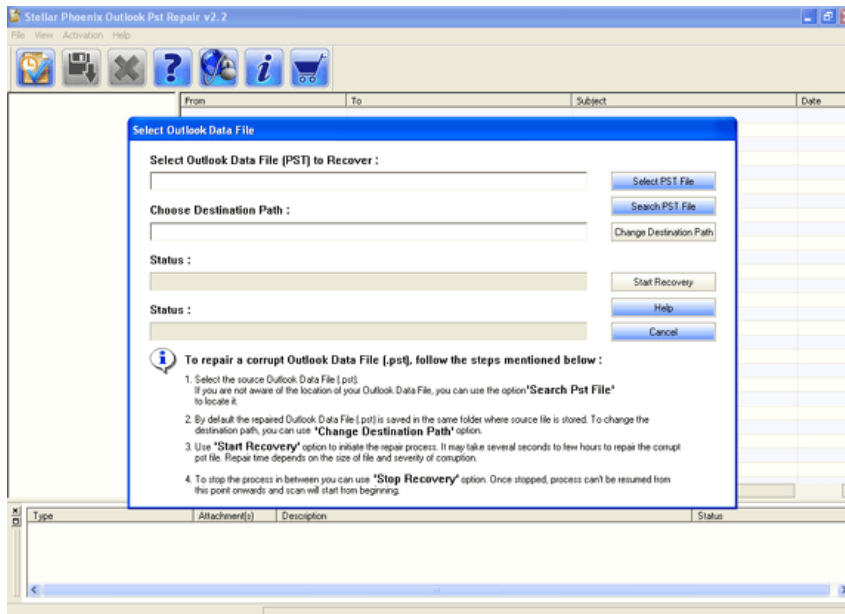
Stellar Phoenix Outlook Pst Repair v2.2

File View Activation Help

From | To | Subject | Date

Select Outlook Data File

Select Outlook Data File (PST) to Recover :

Select PST File

Search PST File

Choose Destination Path :

Change Destination Path

Status :

Start Recovery

Status :

Help

Cancel

To repair a corrupt Outlook Data File (.pst), follow the steps mentioned below :

1. Select the source Outlook Data File (.pst). If you are not aware of the location of your Outlook Data File, you can use the option 'Search Pst File' to locate it.

2. By default the repaired Outlook Data File (.pst) is saved in the same folder where source file is stored. To change the destination path, you can use 'Change Destination Path' option.

3. Use 'Start Recovery' option to initiate the repair process. It may take several seconds to few hours to repair the corrupt pst file. Repair time depends on the size of file and severity of corruption.

4. To stop the process in between you can use 'Stop Recovery' option. Once stopped, process can't be resumed from this point onwards and scan will start from beginning.

Type | Attachment(s) | Description | Status